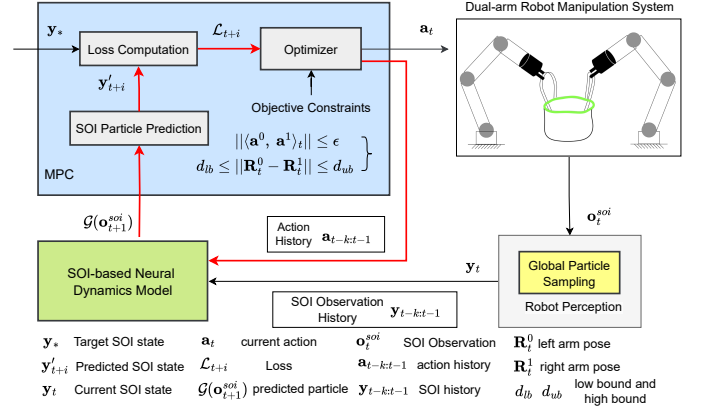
Dual-arm Robot Manipulation System

$\mathbf{y}_*$

Loss Computation

$\mathcal{L}_{t+i}$

Optimizer

$\mathbf{a}_t$

$\mathbf{y}'_{t+i}$

Objective Constraints

SOI Particle Prediction

$||\langle\mathbf{a}^0,\ \mathbf{a}^1\rangle_t|| \leq \epsilon$

$d_{lb} \leq ||\mathbf{R}_t^0 - \mathbf{R}_t^1|| \leq d_{ub}$

MPC

$\mathbf{o}_t^{soi}$

$\mathcal{G}(\mathbf{o}_{t+1}^{soi})$

Action History $\mathbf{a}_{t-k:t-1}$

$\mathbf{y}_t$

SOI-based Neural Dynamics Model

Global Particle Sampling

Robot Perception

SOI Observation History $\mathbf{y}_{t-k:t-1}$

$\mathbf{y}_*$ Target SOI state $\mathbf{a}_t$ current action $\mathbf{o}_t^{soi}$ SOI Observation $\mathbf{R}_t^0$ left arm pose

$\mathbf{y}'_{t+i}$ Predicted SOI state $\mathcal{L}_{t+i}$ Loss $\mathbf{a}_{t-k:t-1}$ action history $\mathbf{R}_t^1$ right arm pose

$\mathbf{y}_t$ Current SOI state $\mathcal{G}(\mathbf{o}_{t+1}^{soi})$ predicted particle $\mathbf{y}_{t-k:t-1}$ SOI history $d_{lb}$ $d_{ub}$ low bound and high bound